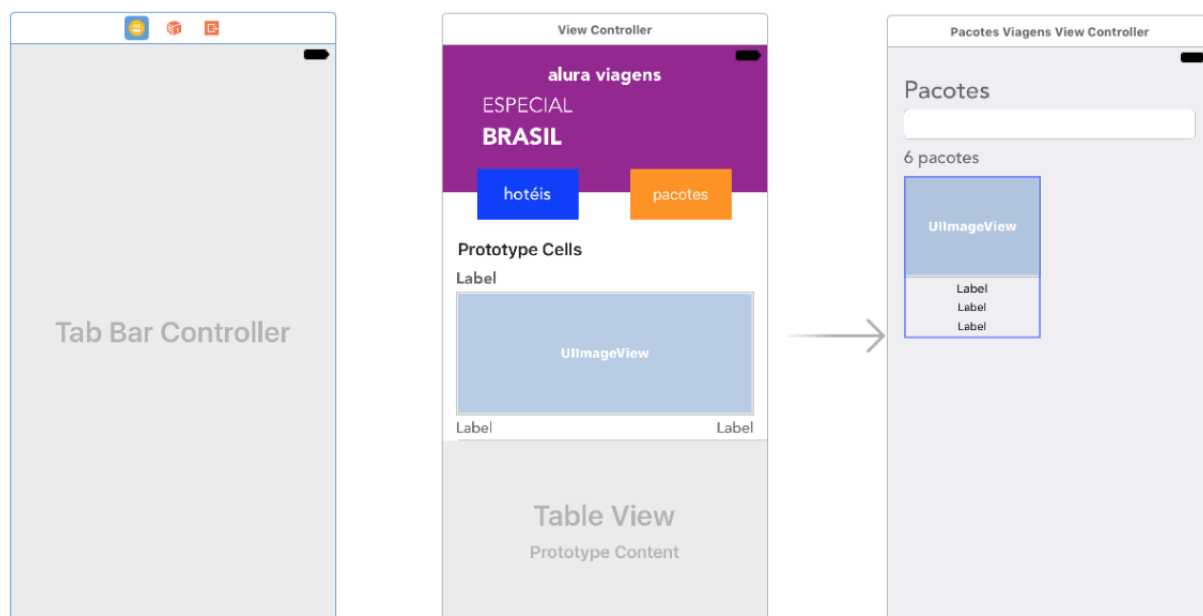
Tab Bar Controller

View Controller

alura viagens

ESPECIAL

BRASIL

hotéis

pacotes

Prototype Cells

Label

UIImageView

Label

Label

Table View

Prototype Content

Pacotes Viagens View Controller

Pacotes

6 pacotes

UIImageView

Label

Label

Label